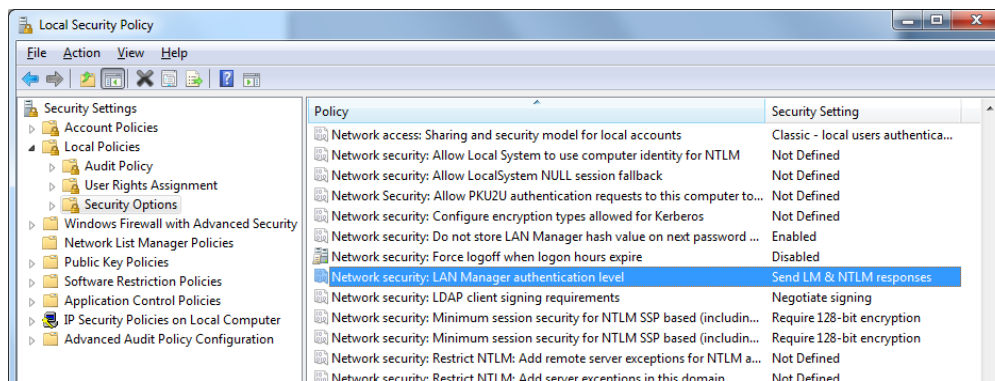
Local Security Policy

File Action View Help

Security Settings
Account Policies
Local Policies
Audit Policy
User Rights Assignment
Security Options
Windows Firewall with Advanced Security
Network List Manager Policies
Public Key Policies
Software Restriction Policies
Application Control Policies
IP Security Policies on Local Computer
Advanced Audit Policy Configuration

| Policy | Security Setting |
|---|---|
| Network access: Sharing and security model for local accounts | Classic - local users authentica... |
| Network security: Allow Local System to use computer identity for NTLM | Not Defined |
| Network security: Allow LocalSystem NULL session fallback | Not Defined |
| Network Security: Allow PKU2U authentication requests to this computer to... | Not Defined |
| Network security: Configure encryption types allowed for Kerberos | Not Defined |
| Network security: Do not store LAN Manager hash value on next password ... | Enabled |
| Network security: Force logoff when logon hours expire | Disabled |
| Network security: LAN Manager authentication level | Send LM & NTLM responses |
| Network security: LDAP client signing requirements | Negotiate signing |
| Network security: Minimum session security for NTLM SSP based (includin... | Require 128-bit encryption |
| Network security: Minimum session security for NTLM SSP based (includin... | Require 128-bit encryption |
| Network security: Restrict NTLM: Add remote server exceptions for NTLM a... | Not Defined |
| Network security: Restrict NTLM: Add server exceptions in this domain | Not Defined |